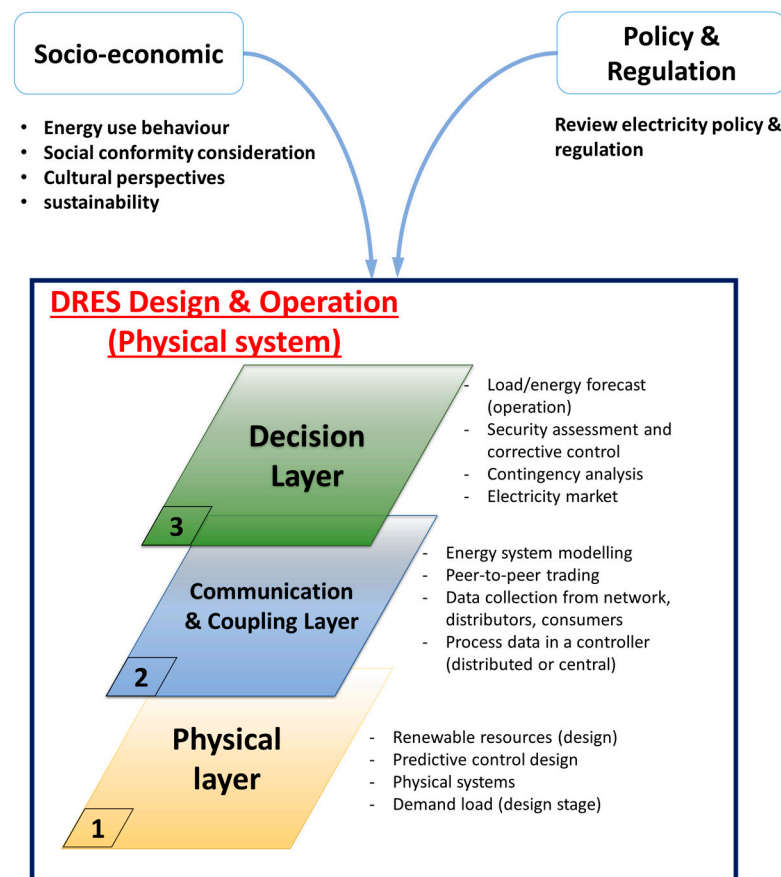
Socio-economic

- Energy use behaviour
- Social conformity consideration
- Cultural perspectives
- sustainability

Policy & Regulation

Review electricity policy & regulation

DRES Design & Operation (Physical system)

Decision Layer

3

- Load/energy forecast (operation)
- Security assessment and corrective control
- Contingency analysis
- Electricity market

Communication & Coupling Layer

2

- Energy system modelling
- Peer-to-peer trading
- Data collection from network, distributors, consumers
- Process data in a controller (distributed or central)

Physical layer

1

- Renewable resources (design)
- Predictive control design
- Physical systems
- Demand load (design stage)